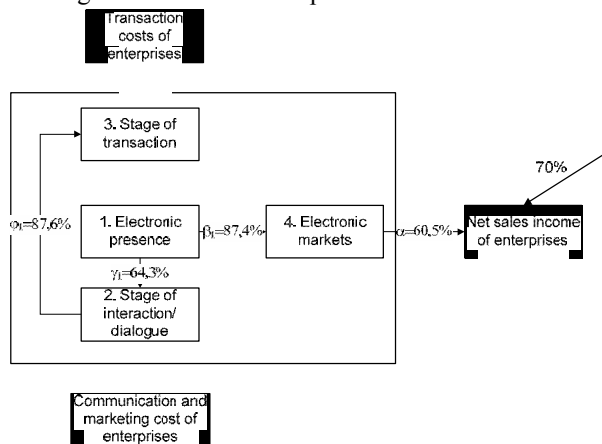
Transaction costs of enterprises

3. Stage of transaction

70%

$\varphi_1$=87,6%

1. Electronic presence

$\beta_1$=87,4%

4. Electronic markets

$\alpha$=60,5%

Net sales income of enterprises

$\gamma_1$=64,3%

2. Stage of interaction/ dialogue

Communication and marketing cost of enterprises